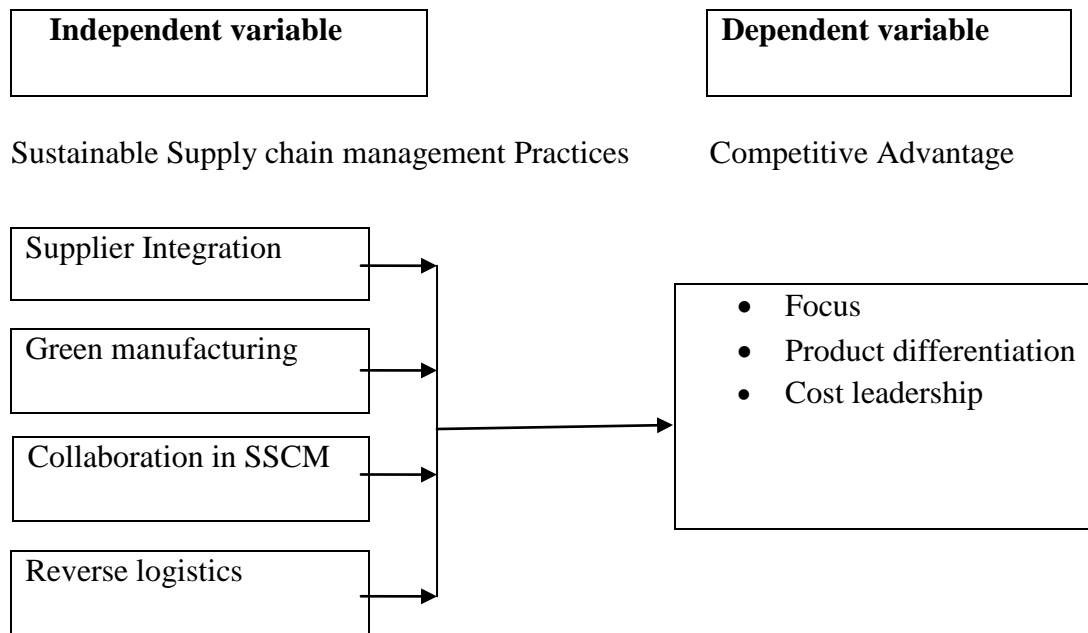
**Independent variable**

**Dependent variable**

Sustainable Supply chain management Practices

Competitive Advantage

Supplier Integration

Green manufacturing

Collaboration in SSCM

Reverse logistics

- Focus
- Product differentiation
- Cost leadership